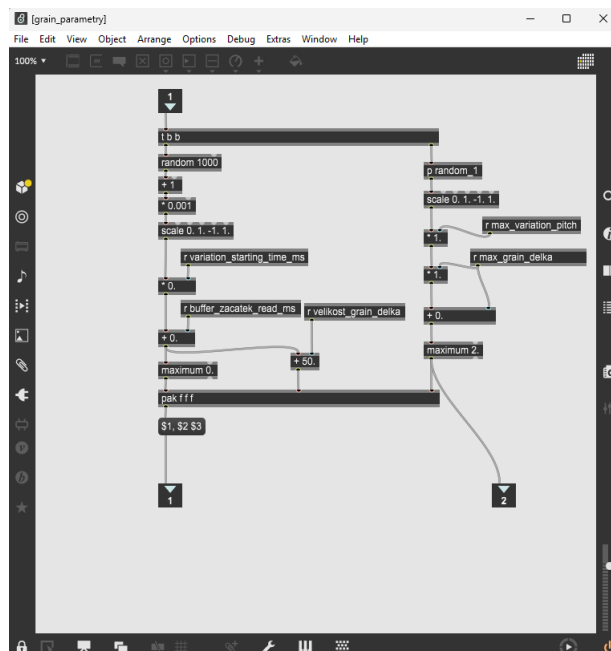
[grain_parametry]

File Edit View Object Arrange Options Debug Extras Window Help

100%

1

t b b

random 1000

+ 1

* 0.001

scale 0. 1. -1. 1.

r variation_starting_time_ms

* 0.

r buffer_zacatek_read_ms

r velikost_grain_delka

+ 0.

+ 50.

maximum 0.

pak f f f

$1, $2 $3

1

p random_1

scale 0. 1. -1. 1.

r max_variation_pitch

* 1.

r max_grain_delka

* 1.

+ 0.

maximum 2.

2